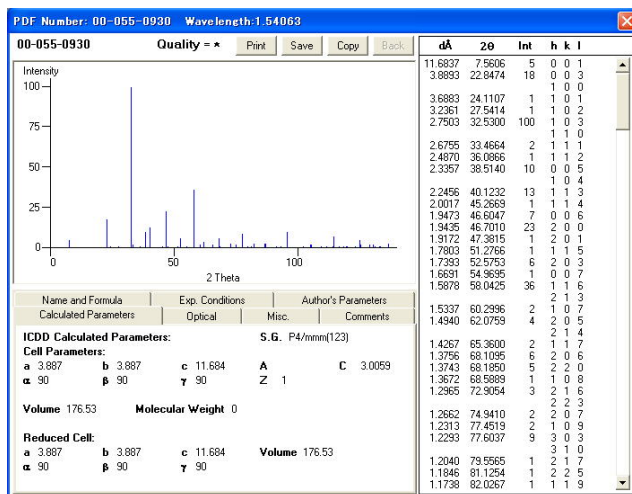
PDF Number: 00-055-0930 Wavelength:1.54063

00-055-0930 Quality = * Print Save Copy Back

Intensity
100
75
50
25
0
0 50 100
2 Theta

Name and Formula | Exp. Conditions | Author's Parameters
Calculated Parameters | Optical | Misc. | Comments

ICDD Calculated Parameters: S.G. P4/mmm(123)
Cell Parameters:
a 3.887 b 3.887 c 11.684 A C 3.0059
α 90 β 90 γ 90 Z 1

Volume 176.53 Molecular Weight 0

Reduced Cell:
a 3.887 b 3.887 c 11.684 Volume 176.53
α 90 β 90 γ 90

| dÅ | 2θ | Int | h | k | l |
|---|---|---|---|---|---|
| 11.6837 | 7.5606 | 5 | 0 | 0 | 1 |
| 3.8893 | 22.8474 | 18 | 0 | 0 | 3 |
| | | | 1 | 0 | 0 |
| 3.6883 | 24.1107 | 1 | 1 | 0 | 1 |
| 3.2361 | 27.5414 | 1 | 1 | 0 | 2 |
| 2.7503 | 32.5300 | 100 | 1 | 0 | 3 |
| | | | 1 | 1 | 0 |
| 2.6755 | 33.4664 | 2 | 1 | 1 | 1 |
| 2.4870 | 36.0866 | 1 | 1 | 1 | 2 |
| 2.3357 | 38.5140 | 10 | 0 | 0 | 5 |
| | | | 1 | 0 | 4 |
| 2.2456 | 40.1232 | 13 | 1 | 1 | 3 |
| 2.0017 | 45.2669 | 1 | 1 | 1 | 4 |
| 1.9473 | 46.6047 | 7 | 0 | 0 | 6 |
| 1.9435 | 46.7010 | 23 | 2 | 0 | 0 |
| 1.9172 | 47.3815 | 1 | 2 | 0 | 1 |
| 1.7803 | 51.2766 | 1 | 1 | 1 | 5 |
| 1.7393 | 52.5753 | 6 | 2 | 0 | 3 |
| 1.6691 | 54.9695 | 1 | 0 | 0 | 7 |
| 1.5878 | 58.0425 | 36 | 1 | 1 | 6 |
| | | | 2 | 1 | 3 |
| 1.5337 | 60.2996 | 2 | 1 | 0 | 7 |
| 1.4940 | 62.0759 | 4 | 2 | 0 | 5 |
| | | | 2 | 1 | 4 |
| 1.4267 | 65.3600 | 2 | 1 | 1 | 7 |
| 1.3756 | 68.1095 | 6 | 2 | 0 | 6 |
| 1.3743 | 68.1850 | 5 | 2 | 2 | 0 |
| 1.3672 | 68.5889 | 1 | 1 | 0 | 8 |
| 1.2965 | 72.9054 | 3 | 2 | 1 | 6 |
| | | | 2 | 2 | 3 |
| 1.2662 | 74.9410 | 2 | 2 | 0 | 7 |
| 1.2313 | 77.4519 | 2 | 1 | 0 | 9 |
| 1.2293 | 77.6037 | 9 | 3 | 0 | 3 |
| | | | 3 | 1 | 0 |
| 1.2040 | 79.5565 | 1 | 2 | 1 | 7 |
| 1.1846 | 81.1254 | 1 | 2 | 2 | 5 |
| 1.1738 | 82.0267 | 1 | 1 | 1 | 9 |